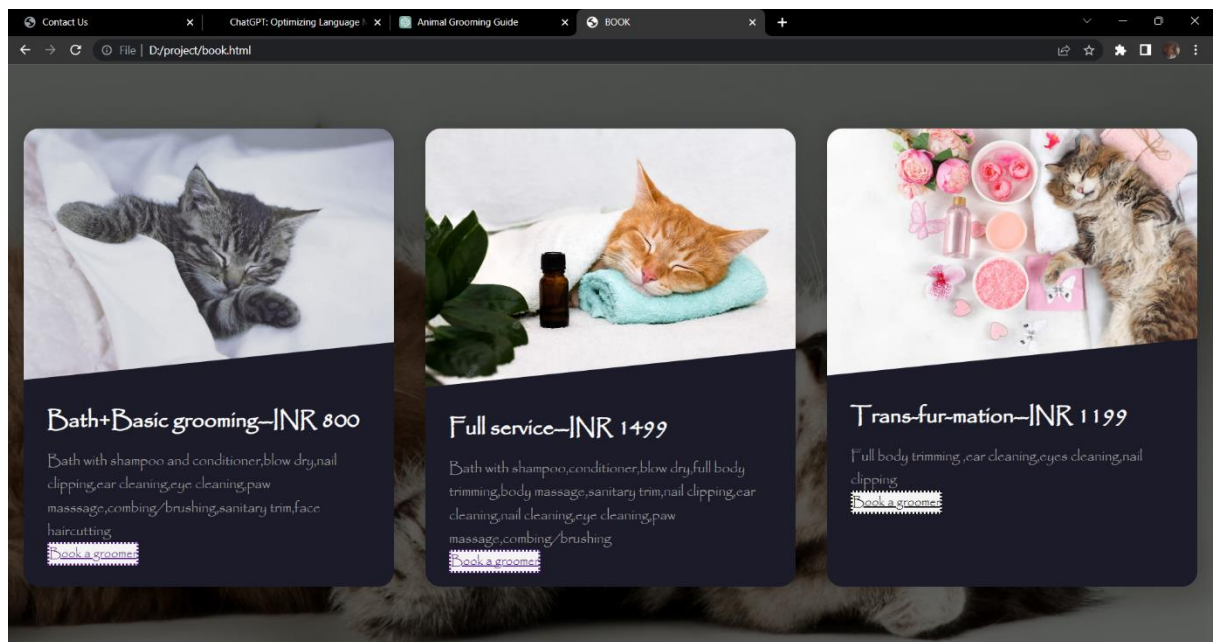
Contact Us
ChatGPT: Optimizing Language
Animal Grooming Guide
BOOK
File | D:/project/book.html

Bath+Basic grooming--INR 800

Bath with shampoo and conditioner,blow dry,nail clipping,ear cleaning,eye cleaning,paw masssage,combing/brushing,sanitary trim,face haircutting
Book a groomer

Full service--INR 1499

Bath with shampoo,conditioner,blow dry,full body trimming,body massage,sanitary trim,nail clipping,ear cleaning,nail cleaning,eye cleaning,paw massage,combing/brushing
Book a groomer

Trans-fur-mation--INR 1199

Full body trimming ,ear cleaning,eyes cleaning,nail clipping
Book a groomer